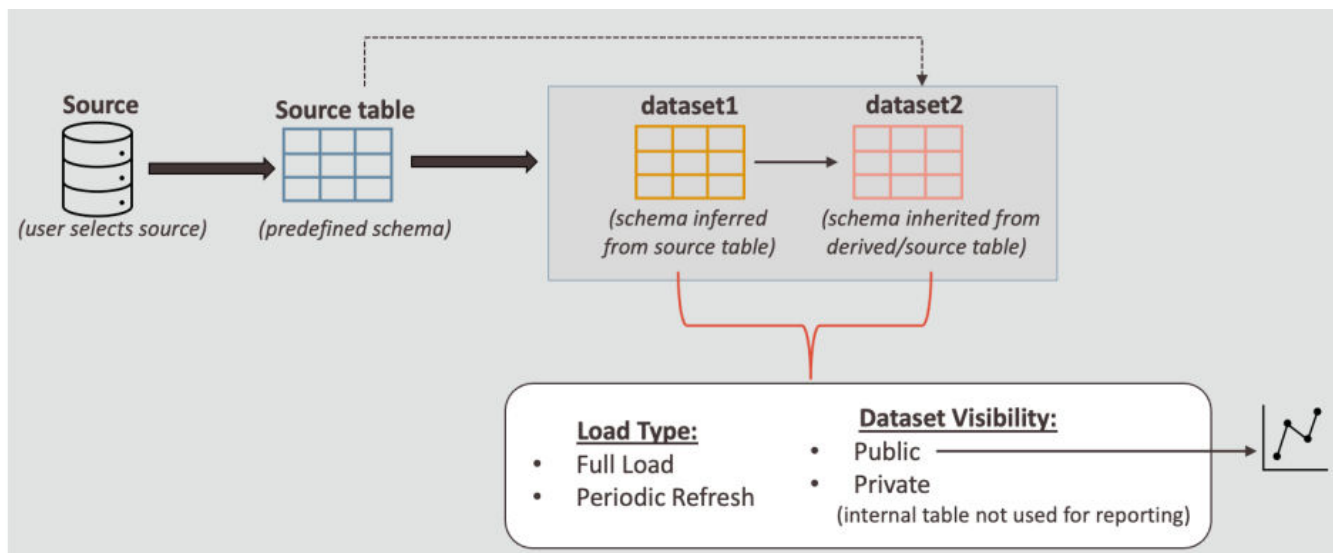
Source

(user selects source)

Source table

(predefined schema)

dataset1

(schema inferred from source table)

dataset2

(schema inherited from derived/source table)

Load Type:
- Full Load
- Periodic Refresh

Dataset Visibility:
- Public
- Private
(internal table not used for reporting)